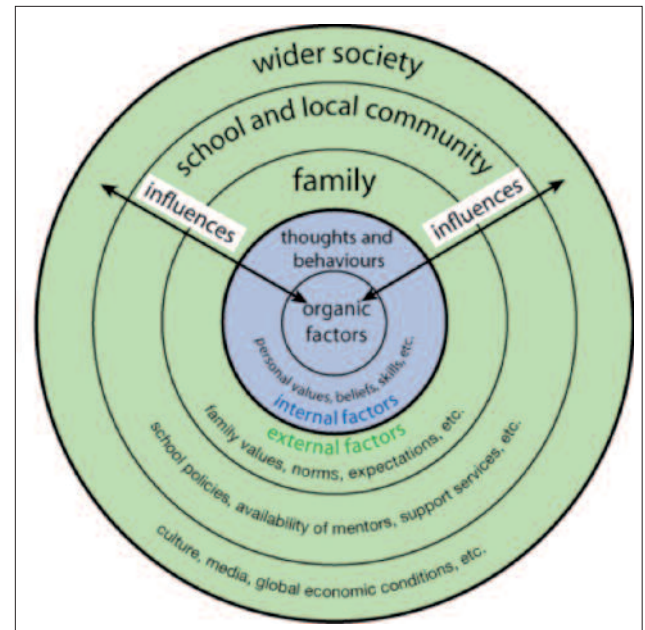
wider society

school and local community

family

influences

influences

thoughts and behaviours

organic factors

personal values, beliefs, skills, etc.

internal factors

external factors

family values, norms, expectations, etc.

school policies, availability of mentors, support services, etc.

culture, media, global economic conditions, etc.